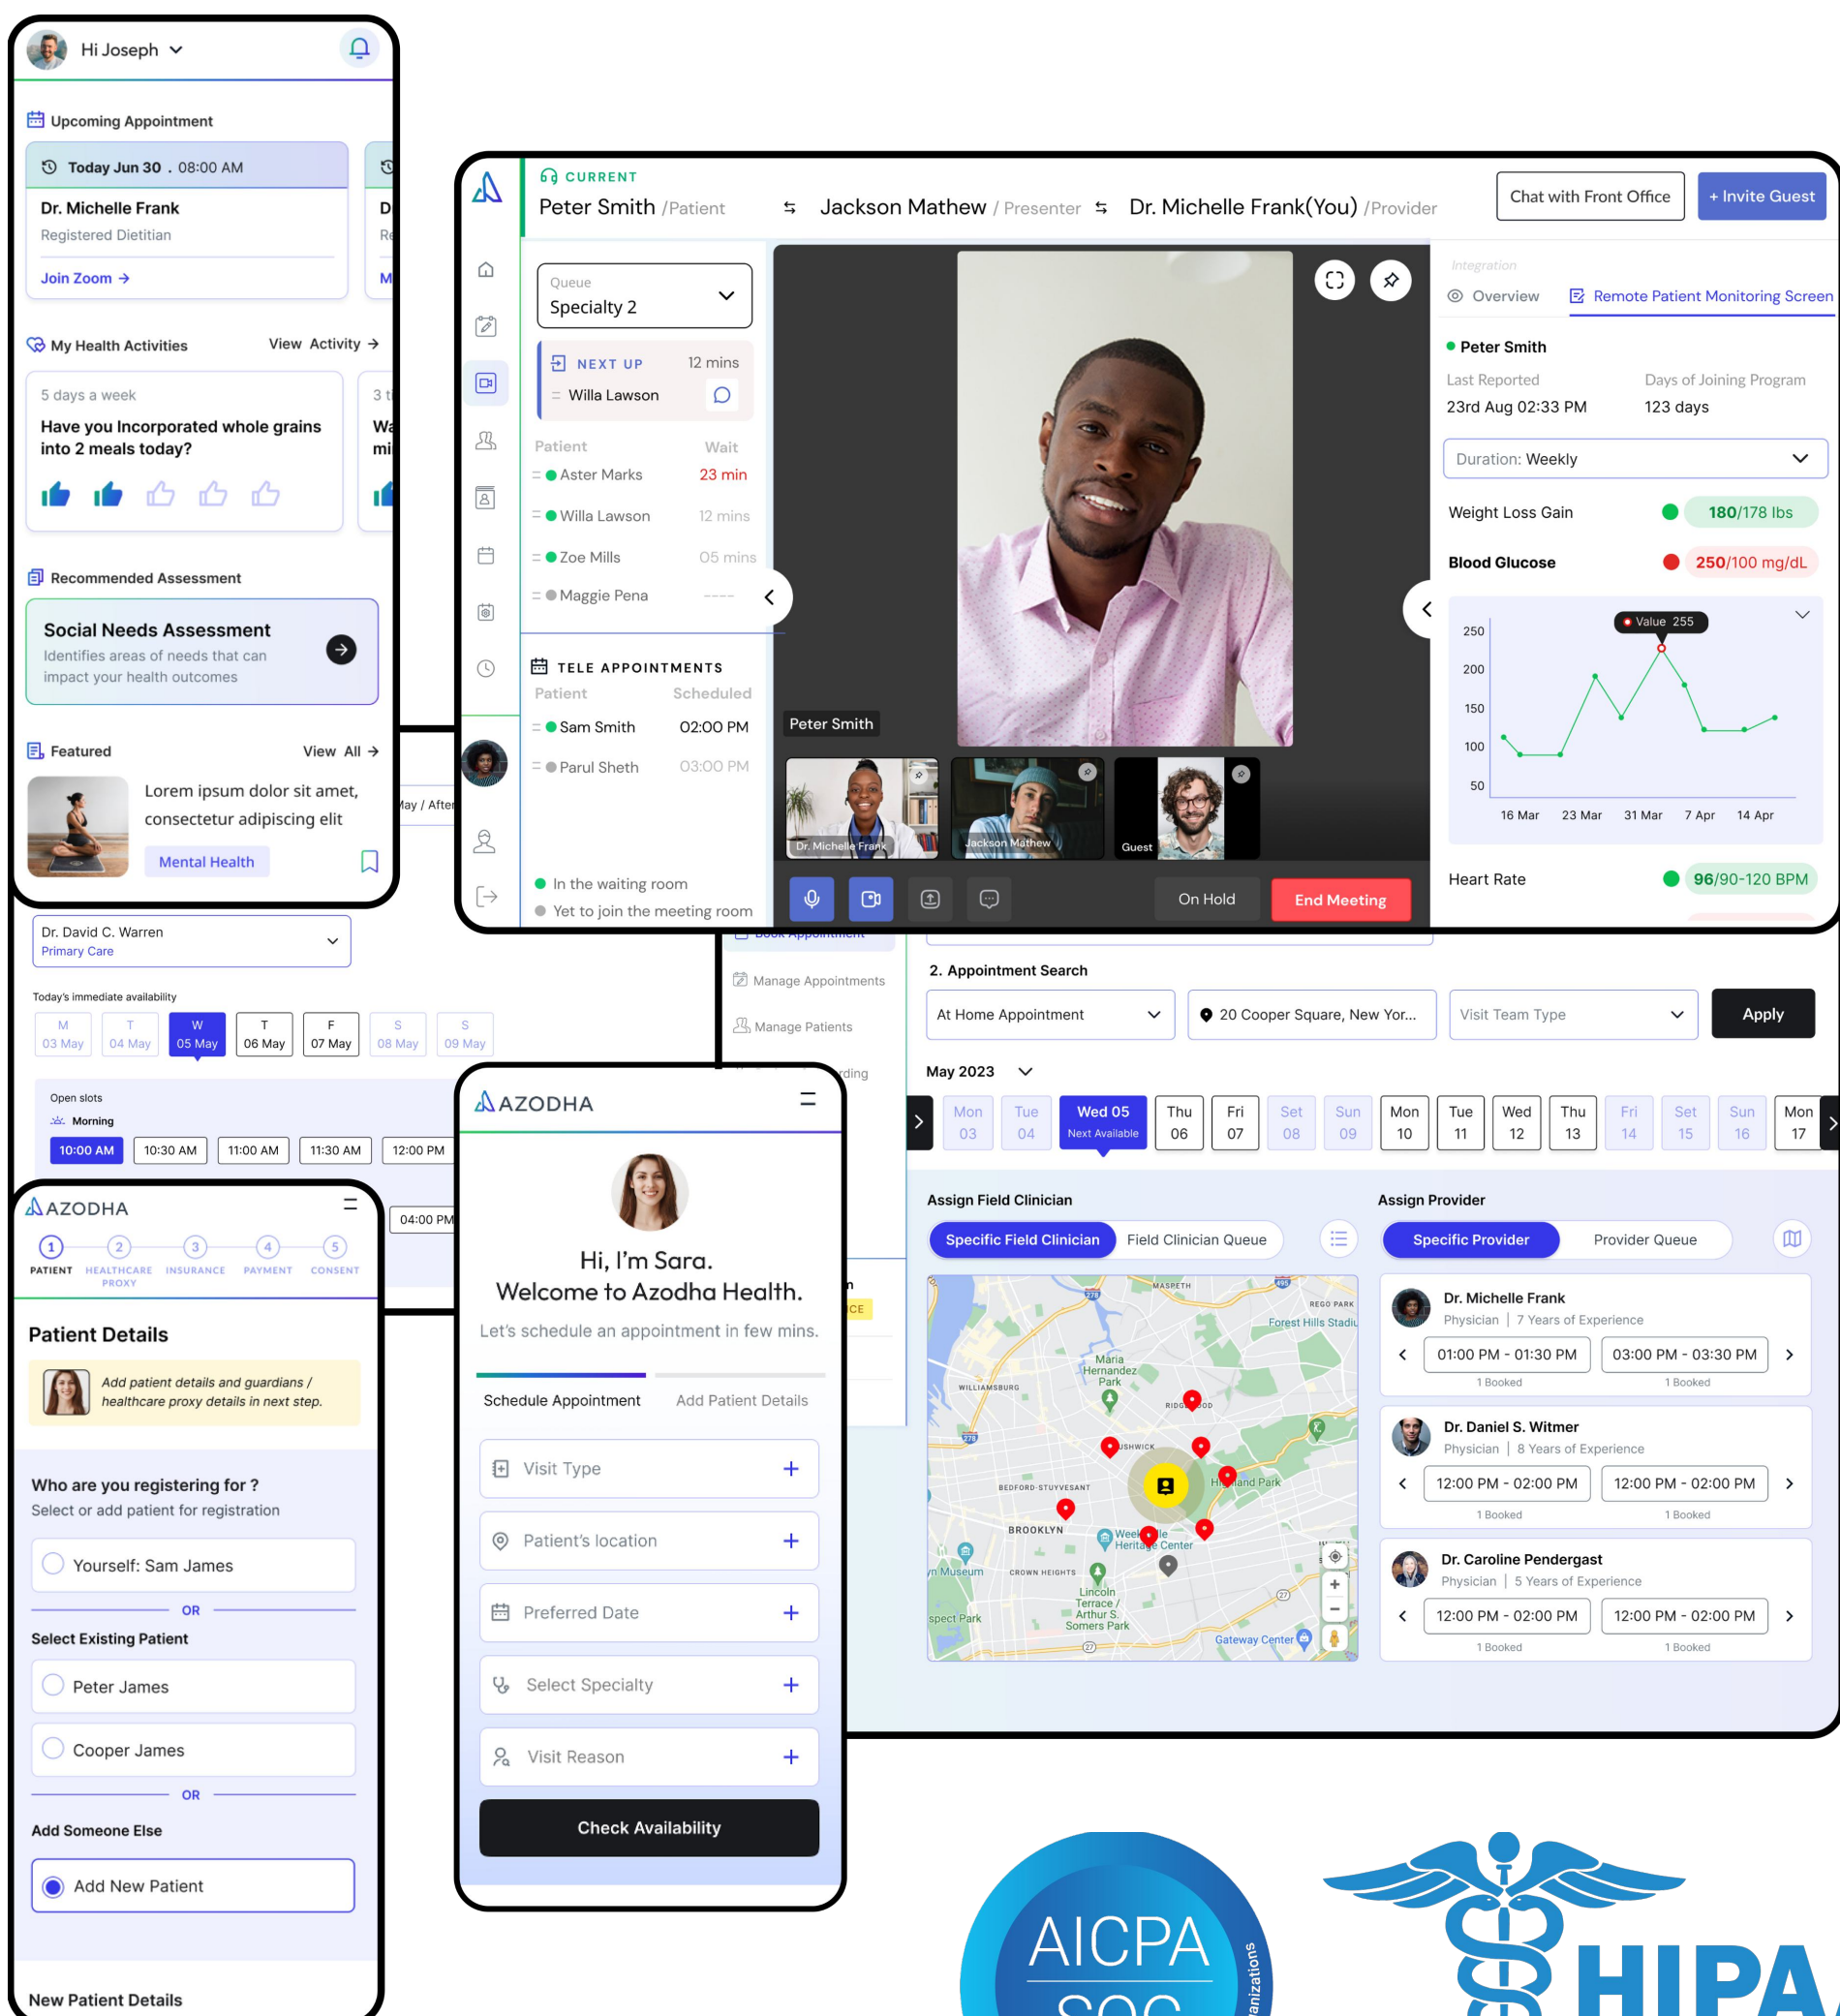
Hi Joseph

Upcoming Appointment
Today Jun 30 . 08:00 AM
Dr. Michelle Frank
Registered Dietitian
Join Zoom →

My Health Activities
View Activity →
5 days a week
Have you Incorporated whole grains into 2 meals today?

Recommended Assessment
Social Needs Assessment
Identifies areas of needs that can impact your health outcomes

Featured
View All →
Lorem ipsum dolor sit amet, consectetur adipiscing elit
Mental Health

CURRENT
Peter Smith /Patient
Jackson Mathew / Presenter
Dr. Michelle Frank(You) /Provider
Chat with Front Office
+ Invite Guest

Queue
Specialty 2
NEXT UP 12 mins
Willa Lawson

| Patient | Wait |
|---|---|
| Aster Marks | 23 min |
| Willa Lawson | 12 mins |
| Zoe Mills | 05 mins |
| Maggie Pena | ---- |

TELE APPOINTMENTS
| Patient | Scheduled |
|---|---|
| Sam Smith | 02:00 PM |
| Parul Sheth | 03:00 PM |

In the waiting room
Yet to join the meeting room

Peter Smith
Dr. Michelle Frank
Jackson Mathew
Guest
On Hold
End Meeting

Integration
Overview
Remote Patient Monitoring Screen
Peter Smith
Last Reported
23rd Aug 02:33 PM
Days of Joining Program
123 days
Duration: Weekly
Weight Loss Gain 180/178 lbs
Blood Glucose 250/100 mg/dL
Value 255
250
200
150
100
50
16 Mar 23 Mar 31 Mar 7 Apr 14 Apr
Heart Rate 96/90-120 BPM

Dr. David C. Warren
Primary Care
Today's immediate availability
M 03 May
T 04 May
W 05 May
T 06 May
F 07 May
S 08 May
S 09 May
Open slots
Morning
10:00 AM 10:30 AM 11:00 AM 11:30 AM 12:00 PM
04:00 PM

Manage Appointments
Manage Patients

2. Appointment Search
At Home Appointment
20 Cooper Square, New Yor...
Visit Team Type
Apply
May 2023
Mon 03 Tue 04 Wed 05 Next Available Thu 06 Fri 07 Set 08 Sun 09 Mon 10 Tue 11 Wed 12 Thu 13 Fri 14 Set 15 Sun 16 Mon 17

Assign Field Clinician
Specific Field Clinician
Field Clinician Queue
Assign Provider
Specific Provider
Provider Queue

Dr. Michelle Frank
Physician | 7 Years of Experience
01:00 PM - 01:30 PM 1 Booked
03:00 PM - 03:30 PM 1 Booked
Dr. Daniel S. Witmer
Physician | 8 Years of Experience
12:00 PM - 02:00 PM 1 Booked
12:00 PM - 02:00 PM 1 Booked
Dr. Caroline Pendergast
Physician | 5 Years of Experience
12:00 PM - 02:00 PM 1 Booked
12:00 PM - 02:00 PM 1 Booked

AZODHA
Hi, I'm Sara.
Welcome to Azodha Health.
Let's schedule an appointment in few mins.
Schedule Appointment
Add Patient Details
Visit Type
Patient's location
Preferred Date
Select Specialty
Visit Reason
Check Availability

AZODHA
PATIENT HEALTHCARE PROXY INSURANCE PAYMENT CONSENT
Patient Details
Add patient details and guardians / healthcare proxy details in next step.
Who are you registering for ?
Select or add patient for registration
Yourself: Sam James
OR
Select Existing Patient
Peter James
Cooper James
OR
Add Someone Else
Add New Patient
New Patient Details

AICPA SOC
HIPA